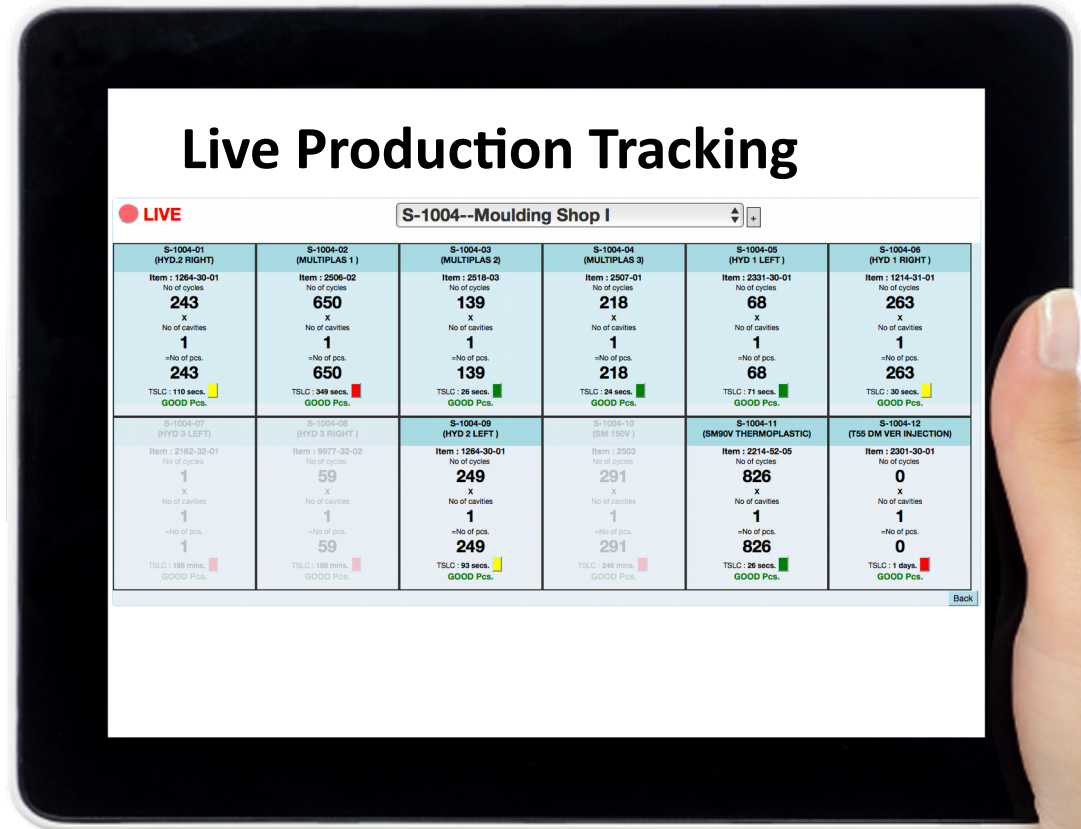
Live Production Tracking

LIVE

S-1004--Moulding Shop I

+

| S-1004-01 (HYD.2 RIGHT) | S-1004-02 (MULTIPLAS 1 ) | S-1004-03 (MULTIPLAS 2) | S-1004-04 (MULTIPLAS 3) | S-1004-05 (HYD 1 LEFT ) | S-1004-06 (HYD 1 RIGHT ) |
|---|---|---|---|---|---|
| Item : 1264-30-01 | Item : 2506-02 | Item : 2518-03 | Item : 2507-01 | Item : 2331-30-01 | Item : 1214-31-01 |
| No of cycles 243 | No of cycles 650 | No of cycles 139 | No of cycles 218 | No of cycles 68 | No of cycles 263 |
| x | x | x | x | x | x |
| No of cavities 1 | No of cavities 1 | No of cavities 1 | No of cavities 1 | No of cavities 1 | No of cavities 1 |
| =No of pcs. 243 | =No of pcs. 650 | =No of pcs. 139 | =No of pcs. 218 | =No of pcs. 68 | =No of pcs. 263 |
| TSLC : 110 secs. | TSLC : 349 secs. | TSLC : 26 secs. | TSLC : 24 secs. | TSLC : 71 secs. | TSLC : 30 secs. |
| GOOD Pcs. | GOOD Pcs. | GOOD Pcs. | GOOD Pcs. | GOOD Pcs. | GOOD Pcs. |

| S-1004-07 (HYD 3 LEFT) | S-1004-08 (HYD 3 RIGHT ) | S-1004-09 (HYD 2 LEFT ) | S-1004-10 (SM 150V ) | S-1004-11 (SM90V THERMOPLASTIC) | S-1004-12 (T55 DM VER INJECTION) |
|---|---|---|---|---|---|
| Item : 2162-32-01 | Item : 9977-32-02 | Item : 1264-30-01 | Item : 2503 | Item : 2214-52-05 | Item : 2301-30-01 |
| No of cycles 1 | No of cycles 59 | No of cycles 249 | No of cycles 291 | No of cycles 826 | No of cycles 0 |
| x | x | x | x | x | x |
| No of cavities 1 | No of cavities 1 | No of cavities 1 | No of cavities 1 | No of cavities 1 | No of cavities 1 |
| =No of pcs. 1 | =No of pcs. 59 | =No of pcs. 249 | =No of pcs. 291 | =No of pcs. 826 | =No of pcs. 0 |
| TSLC : 188 mins. | TSLC : 188 mins. | TSLC : 93 secs. | TSLC : 246 mins. | TSLC : 26 secs. | TSLC : 1 days. |
| GOOD Pcs. | GOOD Pcs. | GOOD Pcs. | GOOD Pcs. | GOOD Pcs. | GOOD Pcs. |

Back